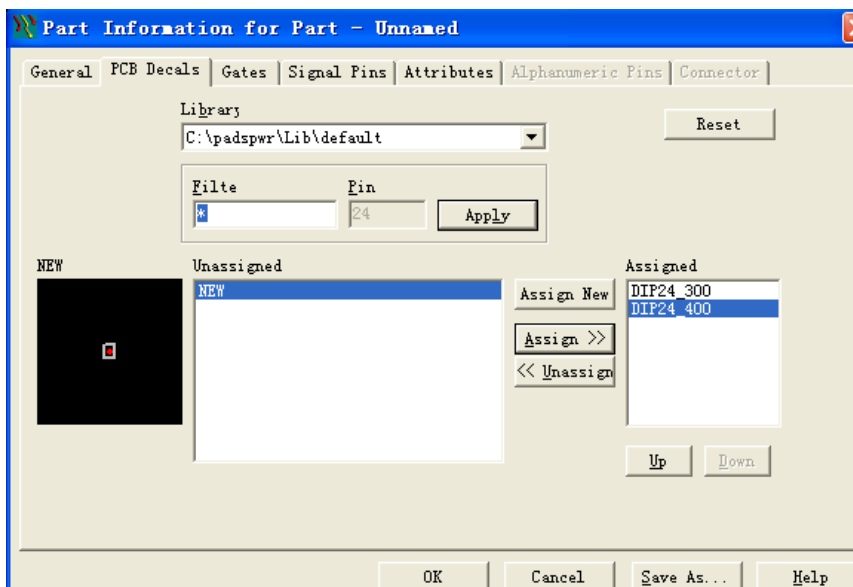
Part Information for Part - Unnamed

General | PCB Decals | Gates | Signal Pins | Attributes | Alphanumeric Pins | Connector

Library
C:\padspwr\Lib\default

Reset

Filte
*

Pin
24

Apply

NEW

Unassigned
NEW

Assign New

Assign >>

<< Unassign

Assigned
DIP24_300
DIP24_400

Up

Down

OK

Cancel

Save As...

Help